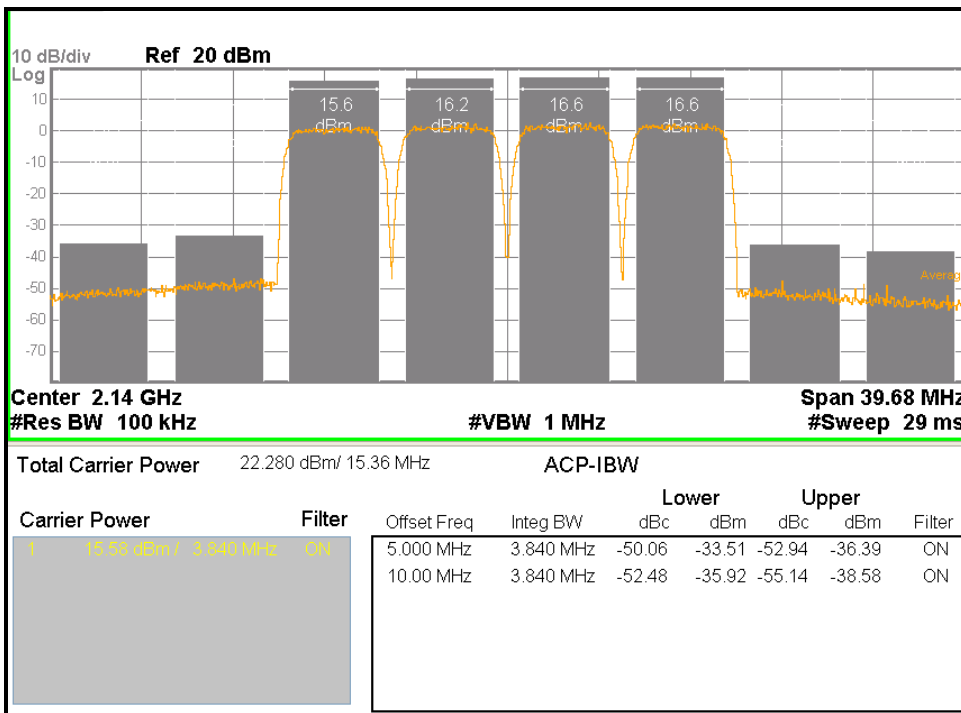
10 dB/div Ref 20 dBm
Log
10
0
-10
-20
-30
-40
-50
-60
-70

15.6 dBm
16.2 dBm
16.6 dBm
16.6 dBm

Averag

Center 2.14 GHz
#Res BW 100 kHz
#VBW 1 MHz
Span 39.68 MHz
#Sweep 29 ms

Total Carrier Power 22.280 dBm/ 15.36 MHz
ACP-IBW

Carrier Power Filter
1 15.58 dBm / 3.840 MHz ON

| Offset Freq | Integ BW | Lower dBc | Lower dBm | Upper dBc | Upper dBm | Filter |
|---|---|---|---|---|---|---|
| 5.000 MHz | 3.840 MHz | -50.06 | -33.51 | -52.94 | -36.39 | ON |
| 10.00 MHz | 3.840 MHz | -52.48 | -35.92 | -55.14 | -38.58 | ON |